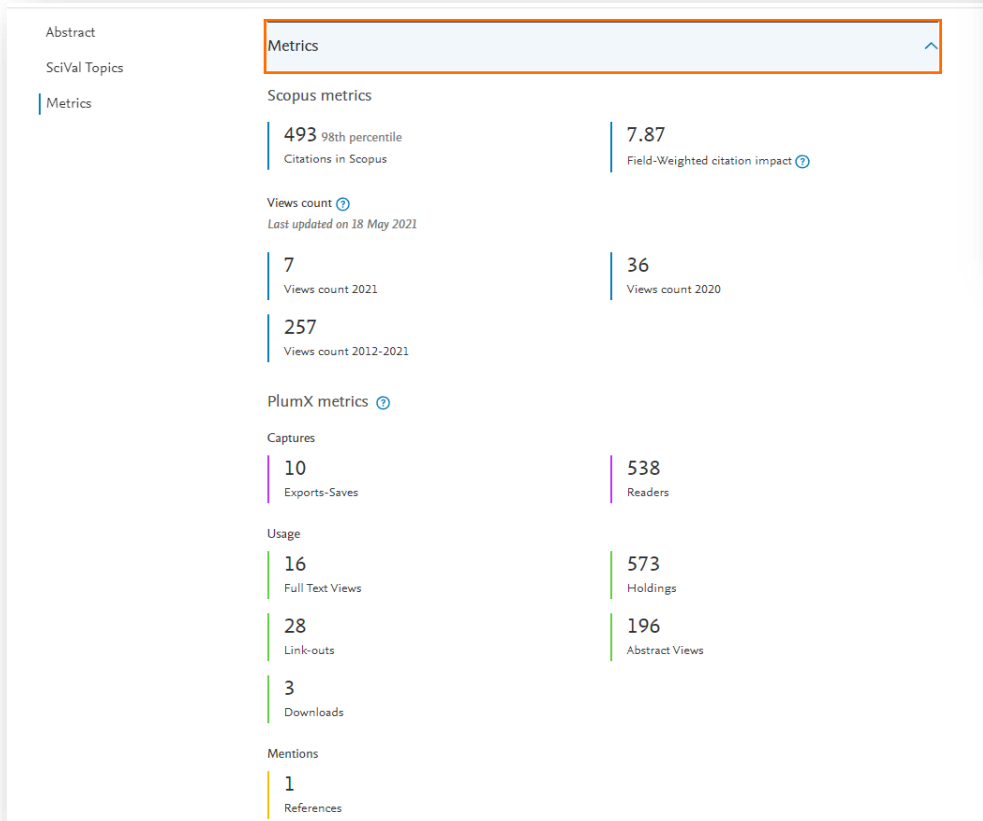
Abstract
SciVal Topics
Metrics

Metrics

Scopus metrics

493 98th percentile
Citations in Scopus

7.87
Field-Weighted citation impact

Views count
Last updated on 18 May 2021

7
Views count 2021

36
Views count 2020

257
Views count 2012-2021

PlumX metrics

Captures

10
Exports-Saves

538
Readers

Usage

16
Full Text Views

573
Holdings

28
Link-outs

196
Abstract Views

3
Downloads

Mentions

1
References